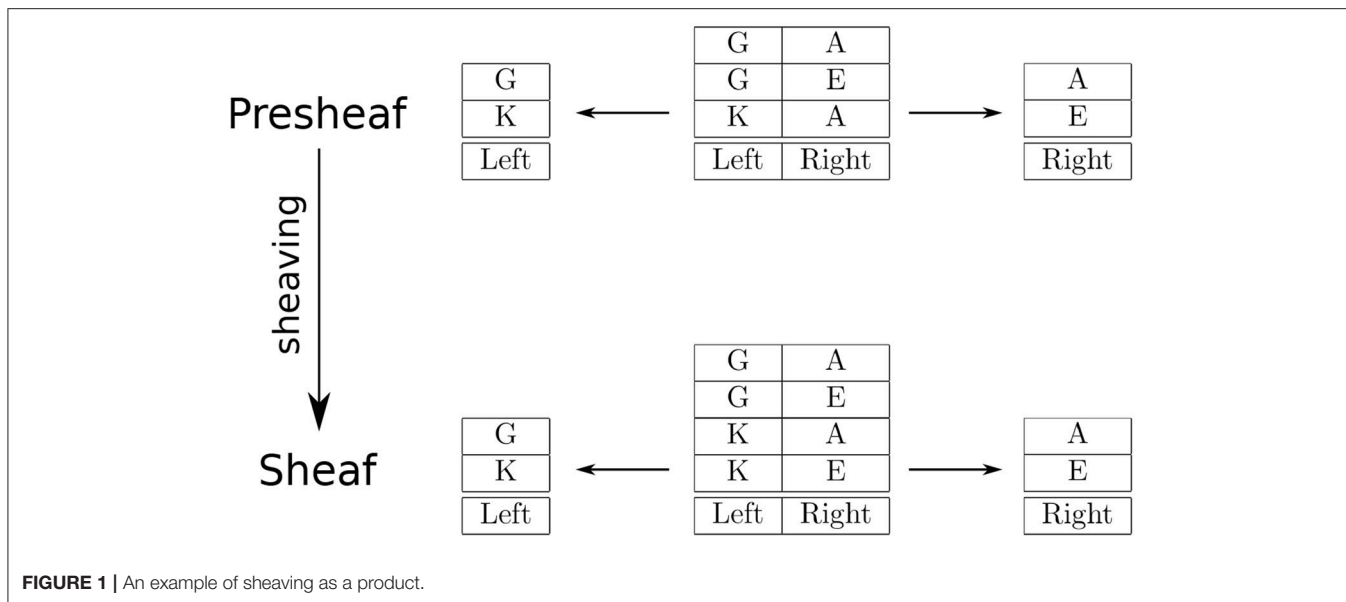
Presheaf

| G |
|---|
| K |
| Left |

| G | A |
|---|---|
| G | E |
| K | A |
| Left | Right |

| A |
|---|
| E |
| Right |

sheaving

Sheaf

| G |
|---|
| K |
| Left |

| G | A |
|---|---|
| G | E |
| K | A |
| K | E |
| Left | Right |

| A |
|---|
| E |
| Right |

**FIGURE 1 |** An example of sheaving as a product.